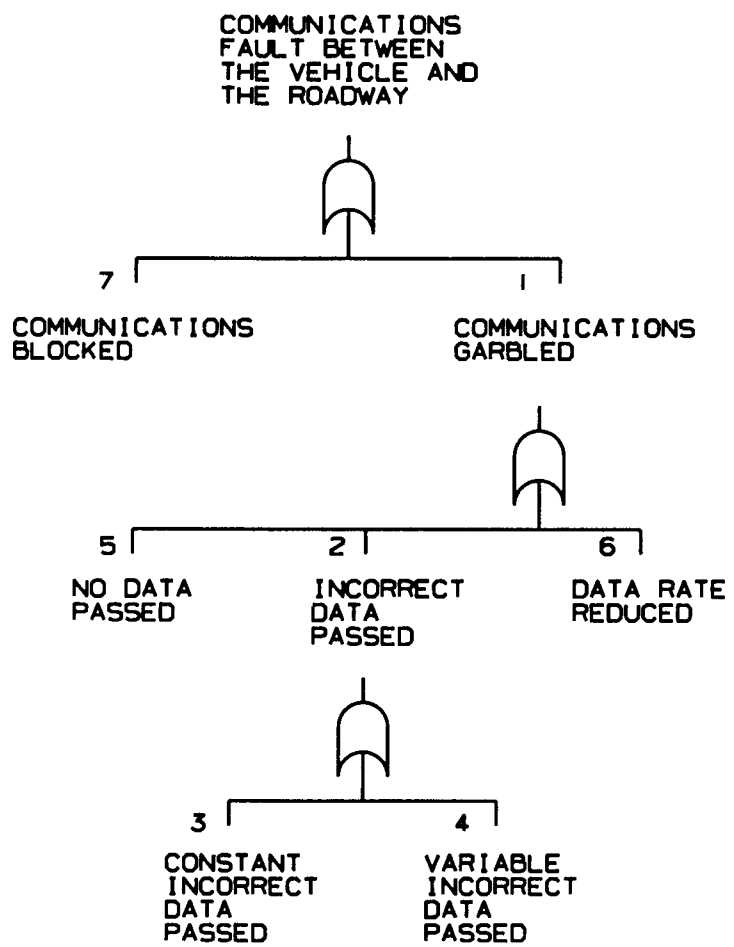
COMMUNICATIONS FAULT BETWEEN THE VEHICLE AND THE ROADWAY

7

COMMUNICATIONS BLOCKED

1

COMMUNICATIONS GARBLED

5

NO DATA PASSED

2

INCORRECT DATA PASSED

6

DATA RATE REDUCED

3

CONSTANT INCORRECT DATA PASSED

4

VARIABLE INCORRECT DATA PASSED